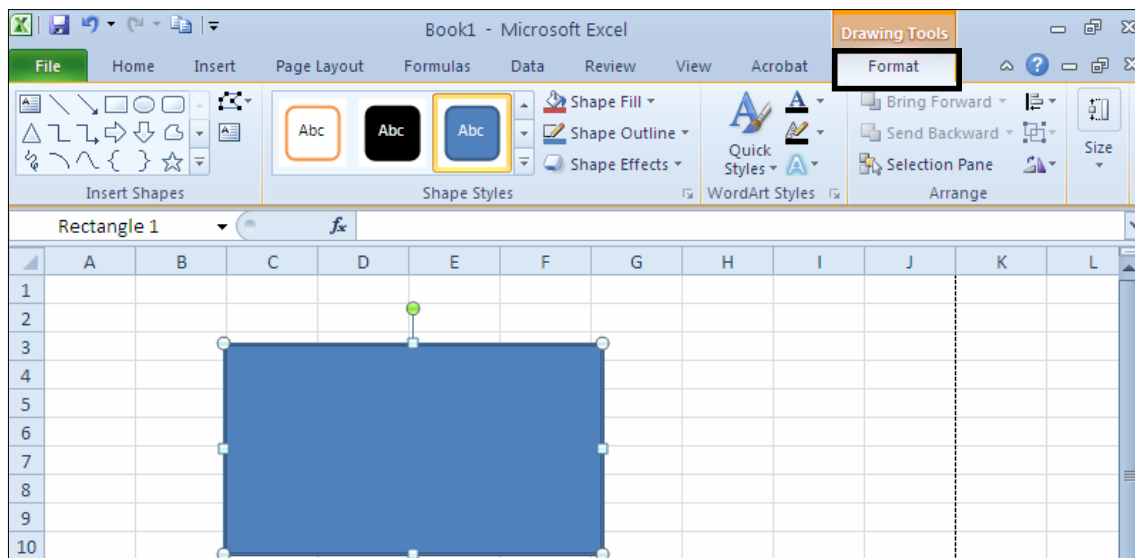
Book1 - Microsoft Excel

Drawing Tools

File Home Insert Page Layout Formulas Data Review View Acrobat Format

Abc Abc Abc

Shape Fill
Shape Outline
Shape Effects

Quick Styles

Bring Forward
Send Backward
Selection Pane

Size

Insert Shapes
Shape Styles
WordArt Styles
Arrange

Rectangle 1

$f_x$

| | A | B | C | D | E | F | G | H | I | J | K | L |
|---|---|---|---|---|---|---|---|---|---|---|---|---|
| 1 | | | | | | | | | | | | |
| 2 | | | | | | | | | | | | |
| 3 | | | | | | | | | | | | |
| 4 | | | | | | | | | | | | |
| 5 | | | | | | | | | | | | |
| 6 | | | | | | | | | | | | |
| 7 | | | | | | | | | | | | |
| 8 | | | | | | | | | | | | |
| 9 | | | | | | | | | | | | |
| 10 | | | | | | | | | | | | |